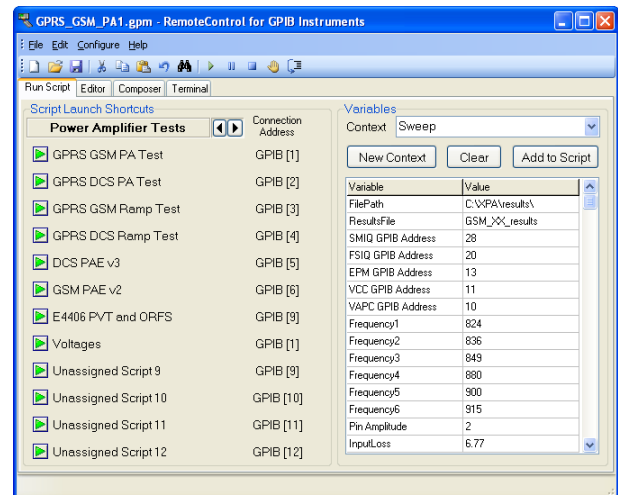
GPRS_GSM_PA1.gpm - RemoteControl for GPIB Instruments

File Edit Configure Help

Run Script | Editor | Composer | Terminal

Script Launch Shortcuts

Power Amplifier Tests

Connection Address

| | |
|---|---|
| GPRS GSM PA Test | GPIB [1] |
| GPRS DCS PA Test | GPIB [2] |
| GPRS GSM Ramp Test | GPIB [3] |
| GPRS DCS Ramp Test | GPIB [4] |
| DCS PAE v3 | GPIB [5] |
| GSM PAE v2 | GPIB [6] |
| E4406 PVT and ORFS | GPIB [9] |
| Voltages | GPIB [1] |
| Unassigned Script 9 | GPIB [9] |
| Unassigned Script 10 | GPIB [10] |
| Unassigned Script 11 | GPIB [11] |
| Unassigned Script 12 | GPIB [12] |

Variables

Context Sweep

New Context | Clear | Add to Script

| Variable | Value |
|---|---|
| FilePath | C:\XPA\results\ |
| ResultsFile | GSM_XX_results |
| SMIQ GPIB Address | 28 |
| FSIQ GPIB Address | 20 |
| EPM GPIB Address | 13 |
| VCC GPIB Address | 11 |
| VAPC GPIB Address | 10 |
| Frequency1 | 824 |
| Frequency2 | 836 |
| Frequency3 | 849 |
| Frequency4 | 880 |
| Frequency5 | 900 |
| Frequency6 | 915 |
| Pin Amplitude | 2 |
| InputLoss | 6.77 |